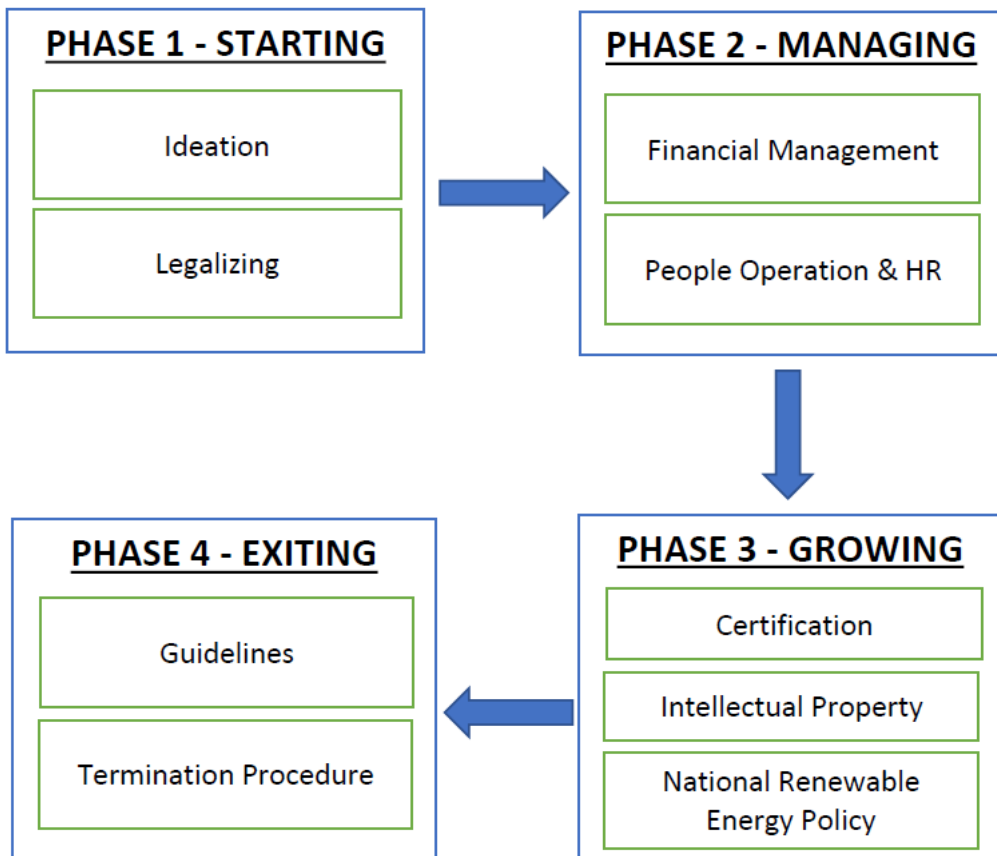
PHASE 1 - STARTING

Ideation

Legalizing

PHASE 2 - MANAGING

Financial Management

People Operation & HR

PHASE 3 - GROWING

Certification

Intellectual Property

National Renewable Energy Policy

PHASE 4 - EXITING

Guidelines

Termination Procedure